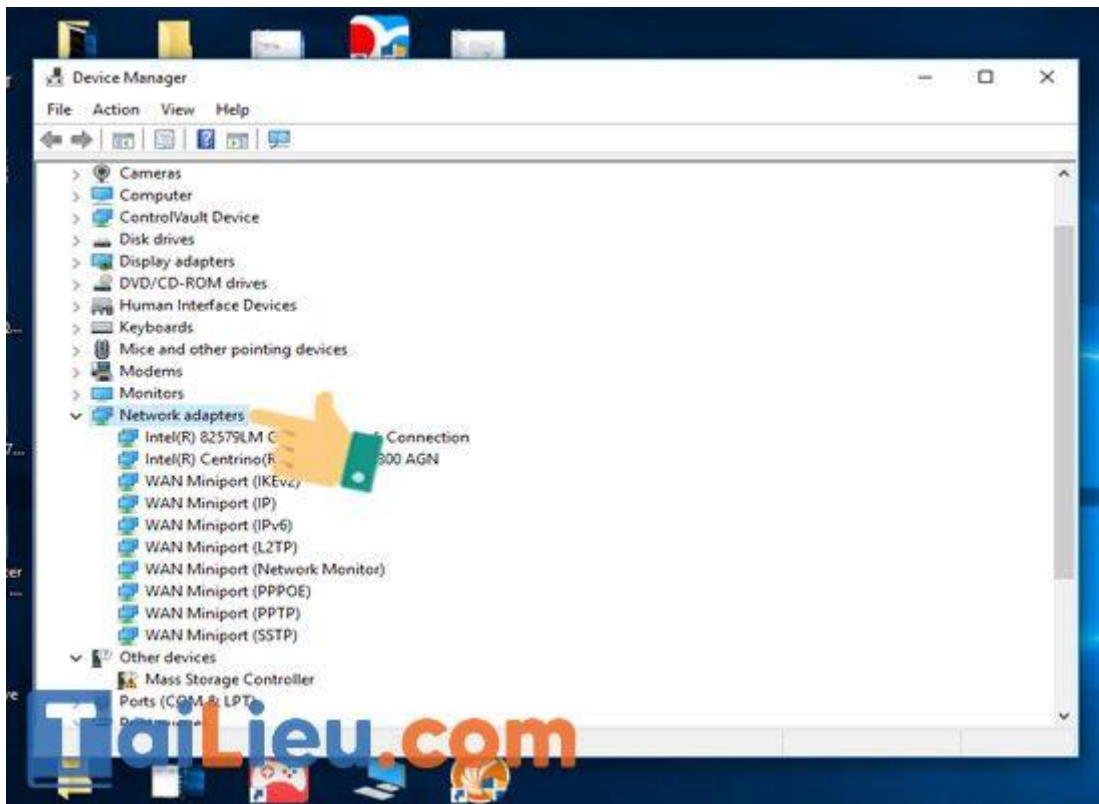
Device Manager

File Action View Help

Cameras
Computer
ControlVault Device
Disk drives
Display adapters
DVD/CD-ROM drives
Human Interface Devices
Keyboards
Mice and other pointing devices
Modems
Monitors
Network adapters
Intel(R) 82579LM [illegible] Connection
Intel(R) Centrino(R) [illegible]300 AGN
WAN Miniport (IKEv2)
WAN Miniport (IP)
WAN Miniport (IPv6)
WAN Miniport (L2TP)
WAN Miniport (Network Monitor)
WAN Miniport (PPPOE)
WAN Miniport (PPTP)
WAN Miniport (SSTP)
Other devices
Mass Storage Controller
Ports (COM & LPT)
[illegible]

TaiLieu.com